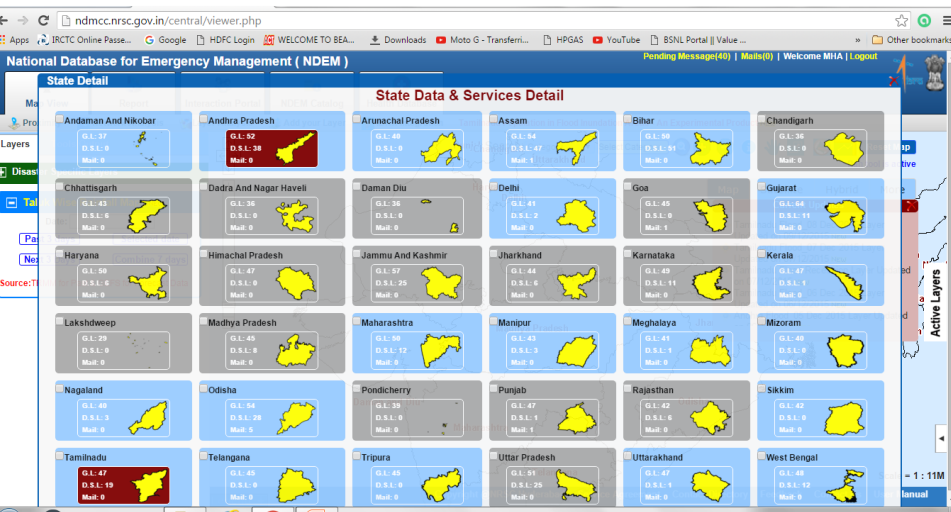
ndmcc.nrsc.gov.in/central/viewer.php

Apps IRCTC Online Passe... Google HDFC Login WELCOME TO BEA... Downloads Moto G - Transferri... HPGAS YouTube BSNL Portal || Value ... » Other bookmarks

National Database for Emergency Management ( NDEM )

Pending Message(40) | Mails(0) | Welcome MHA | Logout

State Detail

State Data & Services Detail

Layers

Active Layers

Source:

Pa

Nex

Ma

1 : 11M

Manual

| | | | | | |
|---|---|---|---|---|---|
| Andaman And Nikobar G.L: 37 D.S.L: 0 Mail: 0 | Andhra Pradesh G.L: 52 D.S.L: 38 Mail: 0 | Arunachal Pradesh G.L: 48 D.S.L: 0 Mail: 0 | Assam G.L: 54 D.S.L: 47 Mail: 0 | Bihar G.L: 50 D.S.L: 51 Mail: 0 | Chandigarh G.L: 36 D.S.L: 0 Mail: 0 |
| Chhattisgarh G.L: 43 D.S.L: 6 Mail: 0 | Dadra And Nagar Haveli G.L: 36 D.S.L: 0 Mail: 0 | Daman Diu G.L: 36 D.S.L: 0 Mail: 0 | Delhi G.L: 41 D.S.L: 2 Mail: 0 | Goa G.L: 45 D.S.L: 0 Mail: 0 | Gujarat G.L: 64 D.S.L: 11 Mail: 0 |
| Haryana G.L: 50 D.S.L: 6 Mail: 0 | Himachal Pradesh G.L: 47 D.S.L: 0 Mail: 0 | Jammu And Kashmir G.L: 57 D.S.L: 25 Mail: 0 | Jharkhand G.L: 44 D.S.L: 6 Mail: 0 | Karnataka G.L: 49 D.S.L: 11 Mail: 0 | Kerala G.L: 47 D.S.L: 1 Mail: 0 |
| Lakshdweep G.L: 29 D.S.L: 0 Mail: 0 | Madhya Pradesh G.L: 45 D.S.L: 8 Mail: 0 | Maharashtra G.L: 50 D.S.L: 12 Mail: 8 | Manipur G.L: 43 D.S.L: 0 Mail: 0 | Meghalaya G.L: 41 D.S.L: 1 Mail: 0 | Mizoram G.L: 40 D.S.L: 0 Mail: 0 |
| Nagaland G.L: 40 D.S.L: 3 Mail: 0 | Odisha G.L: 54 D.S.L: 28 Mail: 5 | Pondicherry G.L: 39 D.S.L: 0 Mail: 0 | Punjab G.L: 47 D.S.L: 1 Mail: 0 | Rajasthan G.L: 42 D.S.L: 6 Mail: 0 | Sikkim G.L: 42 D.S.L: 0 Mail: 0 |
| Tamilnadu G.L: 47 D.S.L: 19 Mail: 0 | Telangana G.L: 45 D.S.L: 0 Mail: 0 | Tripura G.L: 45 D.S.L: 0 Mail: 0 | Uttar Pradesh G.L: 51 D.S.L: 25 Mail: 0 | Uttarakhand G.L: 47 D.S.L: 0 Mail: 0 | West Bengal G.L: 48 D.S.L: 13 Mail: 0 |